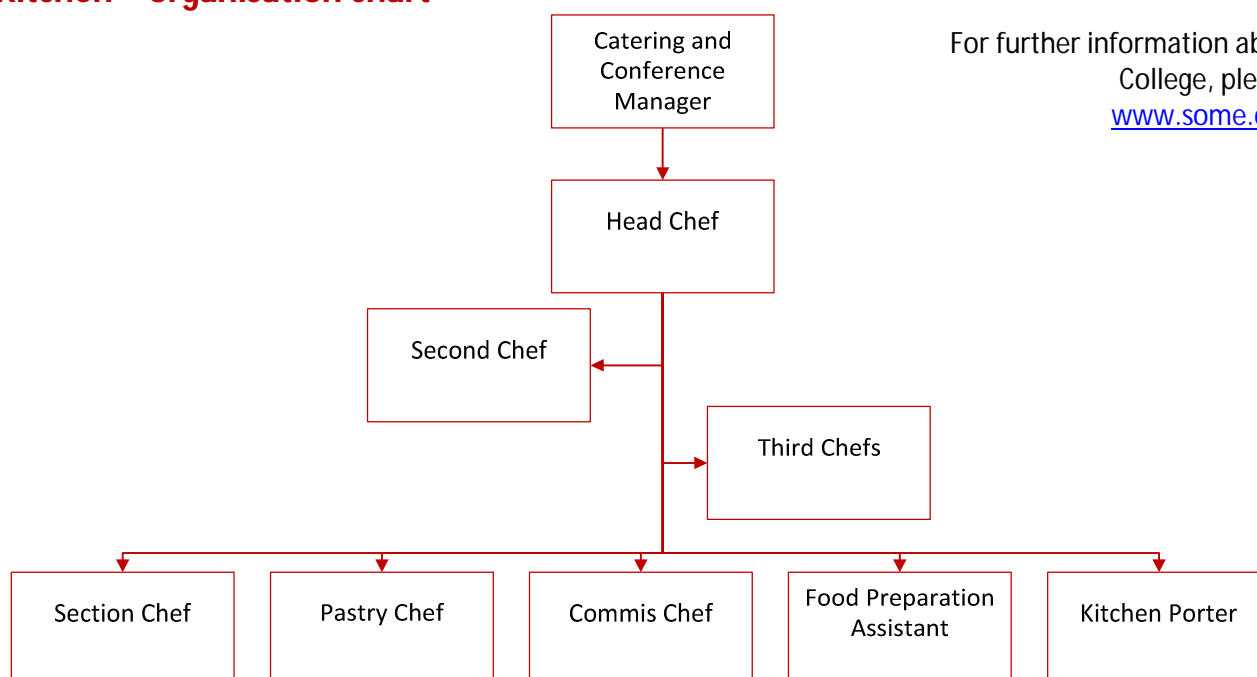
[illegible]

Catering and Conference Manager

For further information ab College, ple www.some.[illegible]

Head Chef

Second Chef

Third Chefs

Section Chef

Pastry Chef

Commis Chef

Food Preparation Assistant

Kitchen Porter